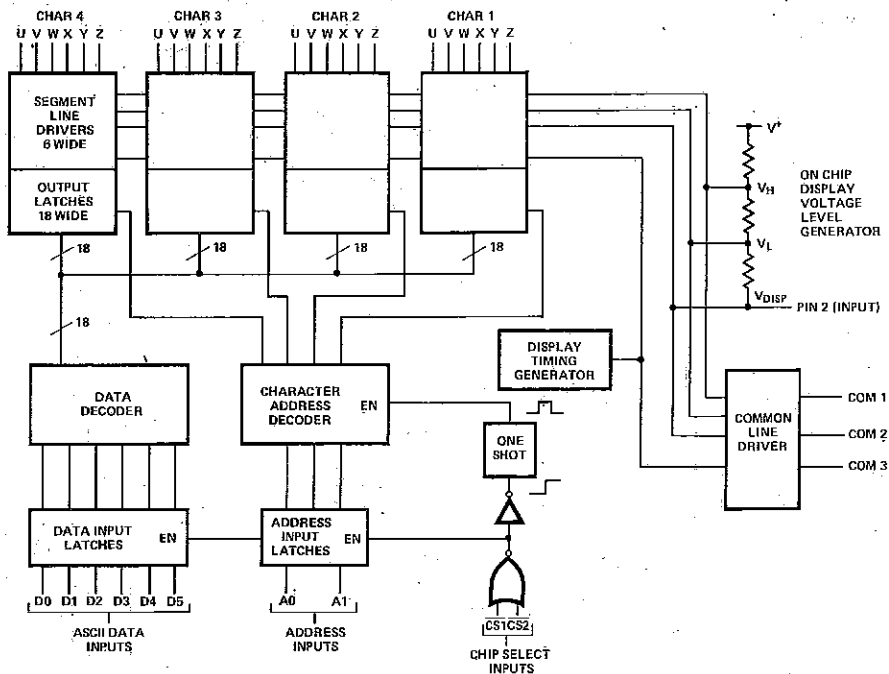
CHAR 4
U V W X Y Z
CHAR 3
U V W X Y Z
CHAR 2
U V W X Y Z
CHAR 1
U V W X Y Z

SEGMENT LINE DRIVERS 6 WIDE

OUTPUT LATCHES 18 WIDE

18
18
18
18
18

$V^+$
$V_H$
$V_L$
$V_{DISP}$
PIN 2 (INPUT)

ON CHIP DISPLAY VOLTAGE LEVEL GENERATOR

DISPLAY TIMING GENERATOR

DATA DECODER

CHARACTER ADDRESS DECODER

EN

ONE SHOT

COMMON LINE DRIVER

COM 1
COM 2
COM 3

DATA INPUT LATCHES

EN

ADDRESS INPUT LATCHES

EN

D0 D1 D2 D3 D4 D5
ASCII DATA INPUTS

A0 A1
ADDRESS INPUTS

CS1 CS2
CHIP SELECT INPUTS